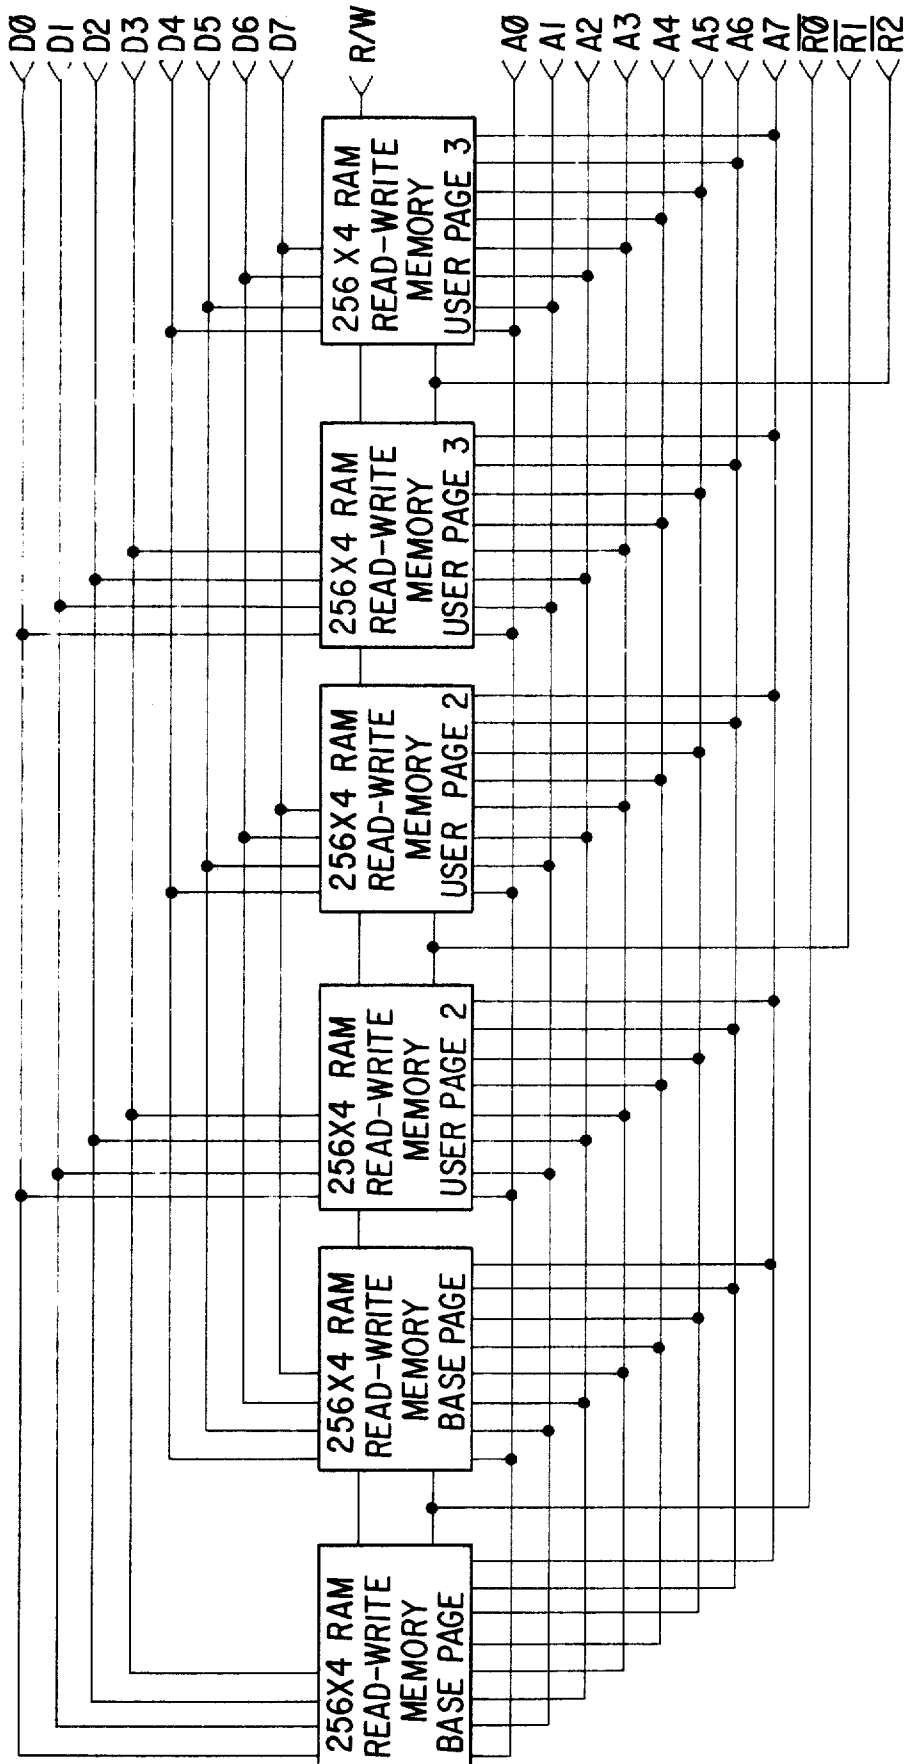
DØ
D1
D2
D3
D4
D5
D6
D7
R/W
AØ
A1
A2
A3
A4
A5
A6
A7
$\overline{RØ}$
$\overline{R1}$
$\overline{R2}$

256 X 4 RAM READ-WRITE MEMORY USER PAGE 3

256 X 4 RAM READ-WRITE MEMORY USER PAGE 3

256X4 RAM READ-WRITE MEMORY USER PAGE 2

256X4 RAM READ-WRITE MEMORY USER PAGE 2

256X4 RAM READ-WRITE MEMORY BASE PAGE

256X4 RAM READ-WRITE MEMORY BASE PAGE